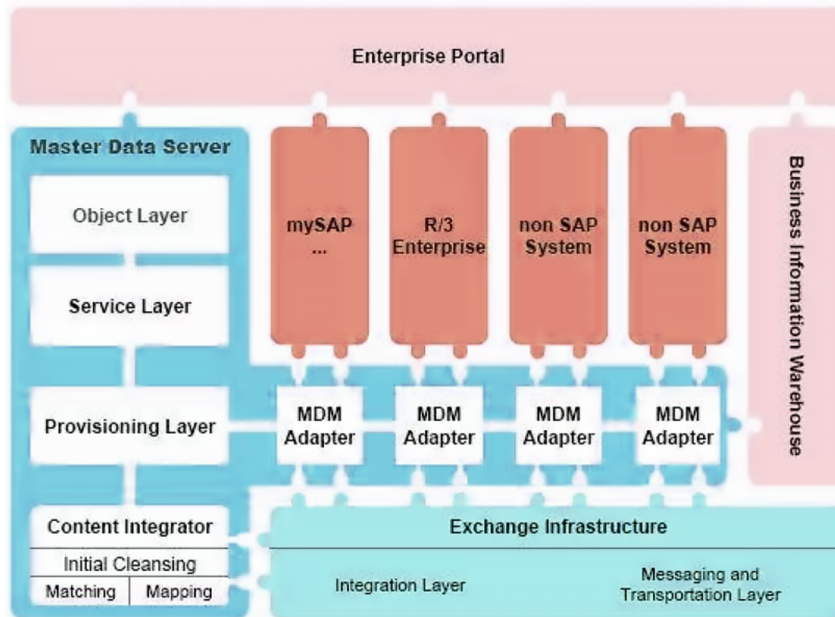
Enterprise Portal

Master Data Server

Object Layer

Service Layer

Provisioning Layer

Content Integrator

Initial Cleansing

Matching

Mapping

mySAP ...

R/3 Enterprise

non SAP System

non SAP System

Business Information Warehouse

MDM Adapter

MDM Adapter

MDM Adapter

MDM Adapter

Exchange Infrastructure

Integration Layer

Messaging and Transportation Layer